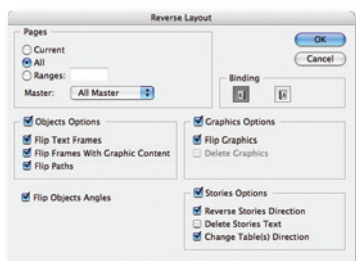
Reverse Layout

Pages
Current
All
Ranges:
Master: All Master

OK
Cancel

Binding

Objects Options
Flip Text Frames
Flip Frames With Graphic Content
Flip Paths

Graphics Options
Flip Graphics
Delete Graphics

Flip Objects Angles

Stories Options
Reverse Stories Direction
Delete Stories Text
Change Table(s) Direction